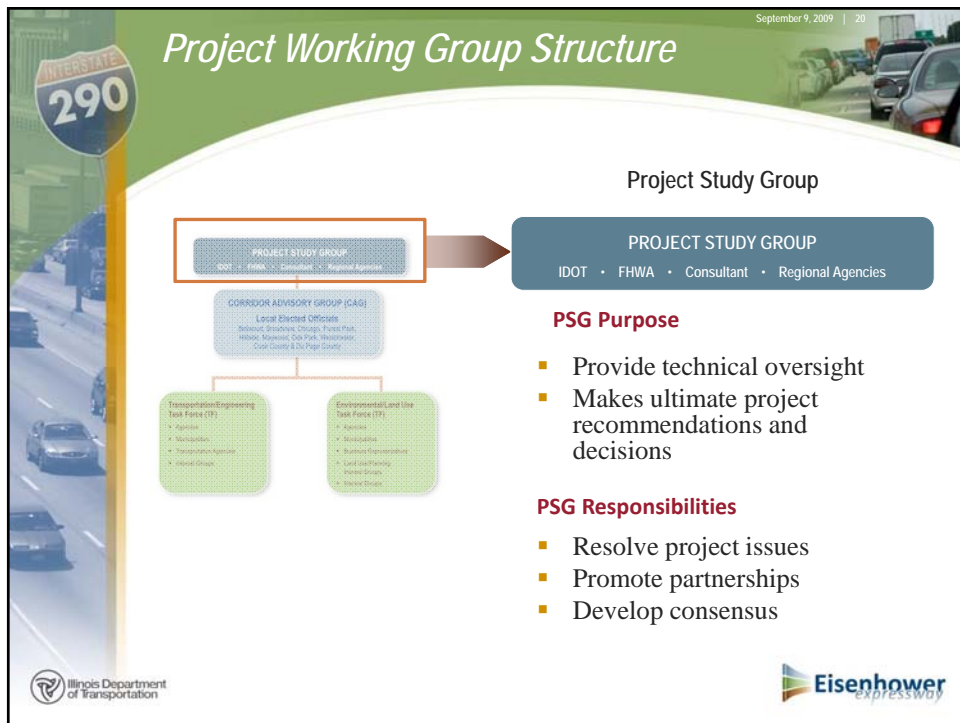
September 9, 2009 | 20

Project Working Group Structure

INTERSTATE
290

Project Study Group

PROJECT STUDY GROUP
IDOT • FHWA • Consultant • Regional Agencies

PROJECT STUDY GROUP
IDOT • FHWA • Consultant • Regional Agencies

CORRIDOR ADVISORY GROUP (CAG)
Local Elected Officials
Bellwood, Broadview, Chicago, Forest Park, Hillside, Maywood, Oak Park, Westchester, Cook County & Du Page County

Transportation/Engineering Task Force (TF)
• Agencies
• Municipalities
• Transportation Agencies
• Interest Groups

Environmental/Land Use Task Force (TF)
• Agencies
• Municipalities
• Business Representatives
• Land Use/Planning Interest Groups
• Interest Groups

PSG Purpose

Provide technical oversight
Makes ultimate project recommendations and decisions

PSG Responsibilities

Resolve project issues
Promote partnerships
Develop consensus

Illinois Department of Transportation

Eisenhower expressway